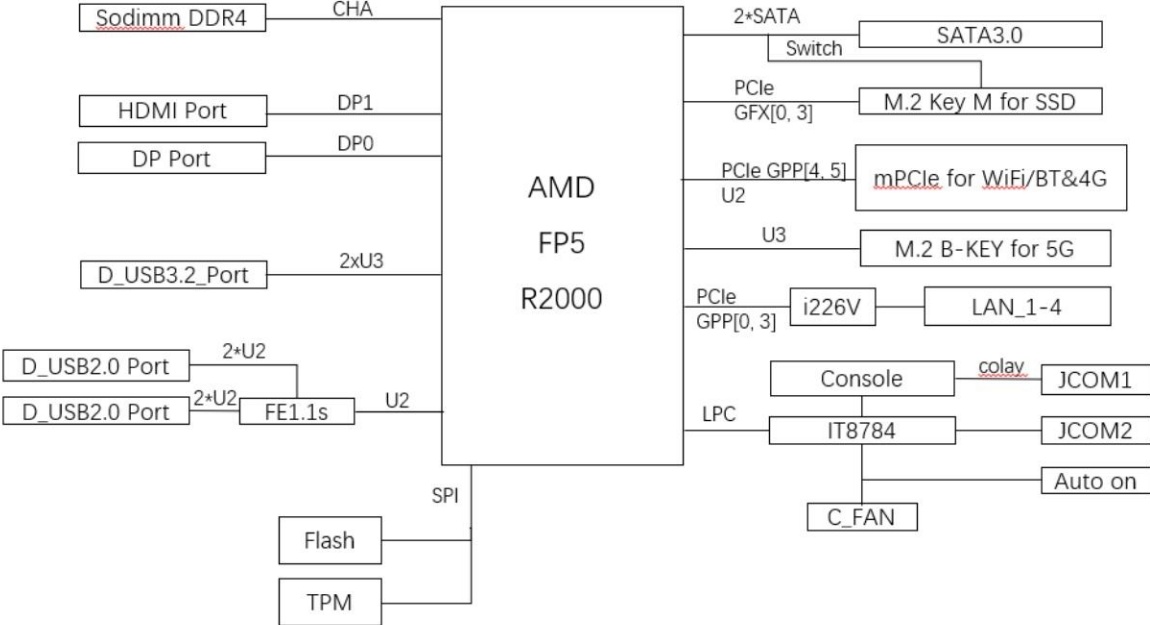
Sodimm DDR4
CHA
HDMI Port
DP1
DP Port
DP0
D_USB3.2_Port
2xU3
D_USB2.0 Port
2*U2
D_USB2.0 Port
2*U2
FE1.1s
U2
AMD
FP5
R2000
2*SATA
Switch
SATA3.0
PCIe
GFX[0, 3]
M.2 Key M for SSD
PCIe GPP[4, 5]
U2
mPCIe for WiFi/BT&4G
U3
M.2 B-KEY for 5G
PCIe
GPP[0, 3]
i226V
LAN_1-4
Console
colay
JCOM1
LPC
IT8784
JCOM2
Auto on
C_FAN
SPI
Flash
TPM